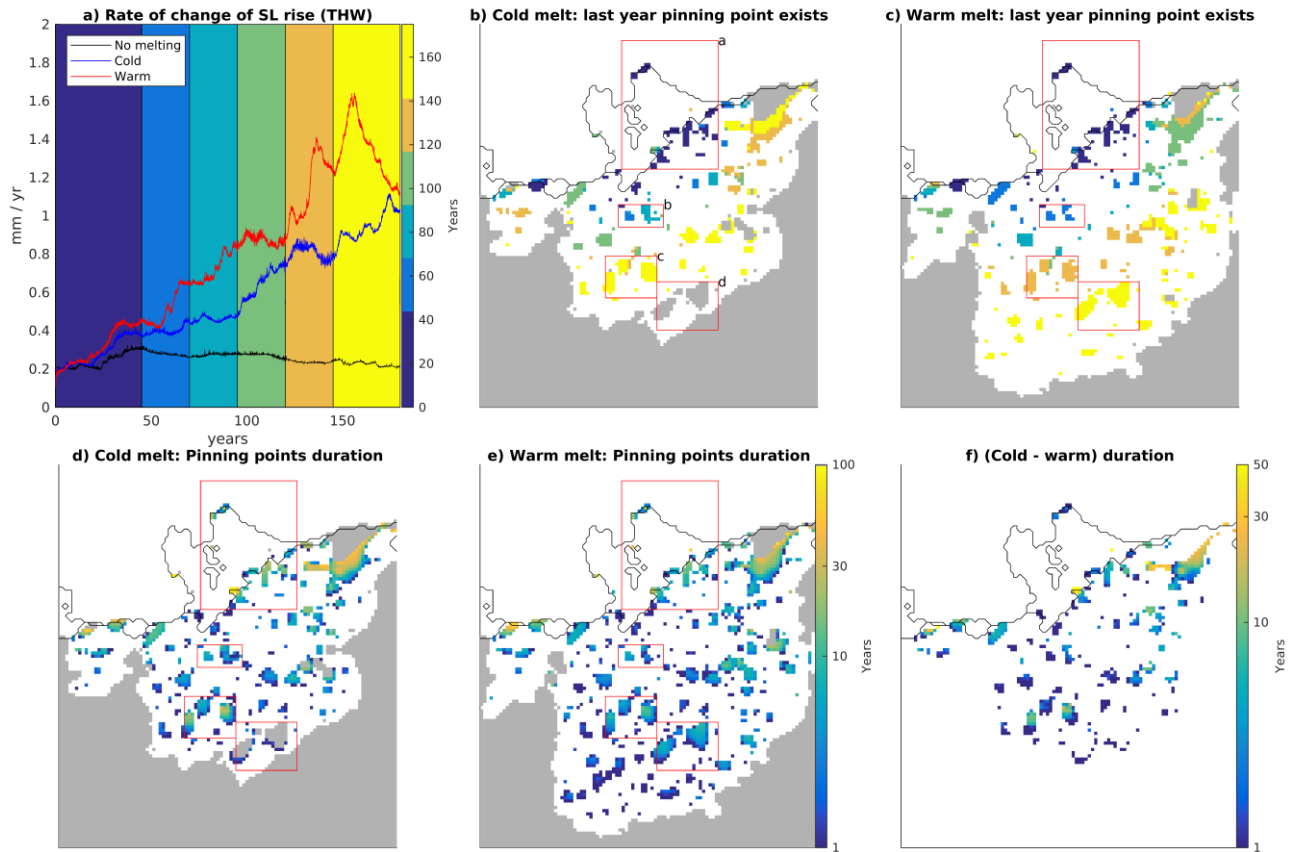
a) Rate of change of SL rise (THW)

No melting
Cold
Warm

mm / yr

2
1.8
1.6
1.4
1.2
1
0.8
0.6
0.4
0.2
0

0
50
100
150

years

160
140
120
100
80
60
40
20
0

Years

b) Cold melt: last year pinning point exists

a
b
c
d

c) Warm melt: last year pinning point exists

d) Cold melt: Pinning points duration

e) Warm melt: Pinning points duration

100
30
10
1

Years

f) (Cold - warm) duration

50
30
10
1

Years